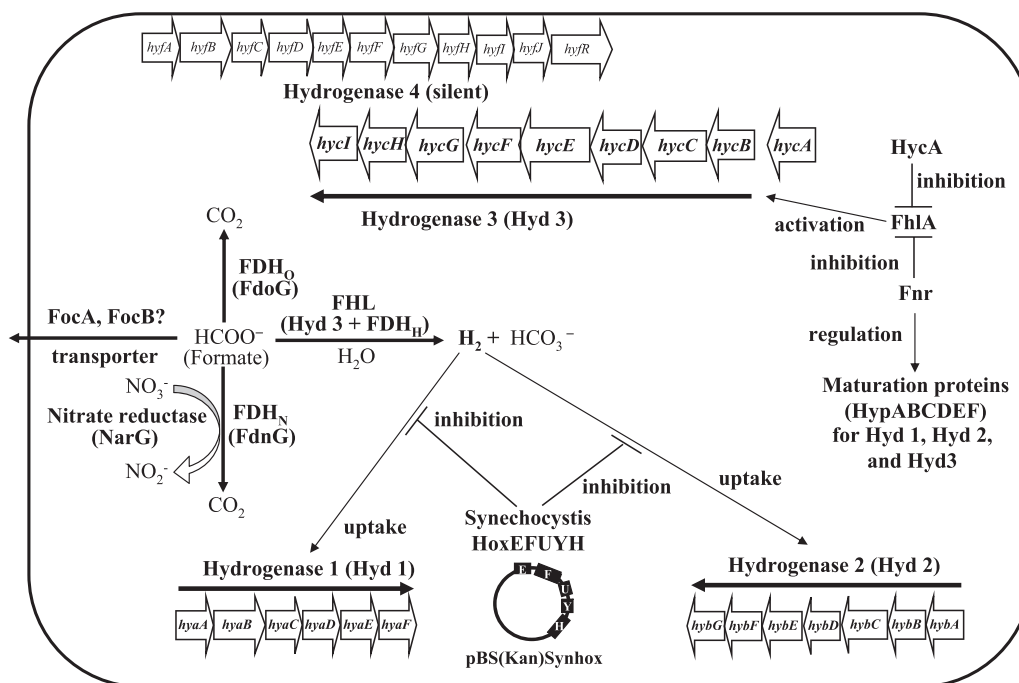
hyfA hyfB hyfC hyfD hyfE hyfF hyfG hyfH hyfI hyfJ hyfR

Hydrogenase 4 (silent)

hycI hycH hycG hycF hycE hycD hycC hycB hycA

HycA

inhibition

Hydrogenase 3 (Hyd 3)

activation

FhlA

inhibition

Fnr

regulation

Maturation proteins (HypABCDEF) for Hyd 1, Hyd 2, and Hyd3

$CO_2$

$FDH_O$ (FdoG)

FHL (Hyd 3 + $FDH_H$)

FocA, FocB?

transporter

$HCOO^-$ (Formate)

$H_2O$

$H_2$ + $HCO_3^-$

$NO_3^-$

Nitrate reductase (NarG)

$FDH_N$ (FdnG)

$NO_2^-$

$CO_2$

inhibition

inhibition

uptake

uptake

Synechocystis HoxEFUYH

Hydrogenase 1 (Hyd 1)

Hydrogenase 2 (Hyd 2)

E F U Y H

hyaA hyaB hyaC hyaD hyaE hyaF

pBS(Kan)Synhox

hybG hybF hybE hybD hybC hybB hybA